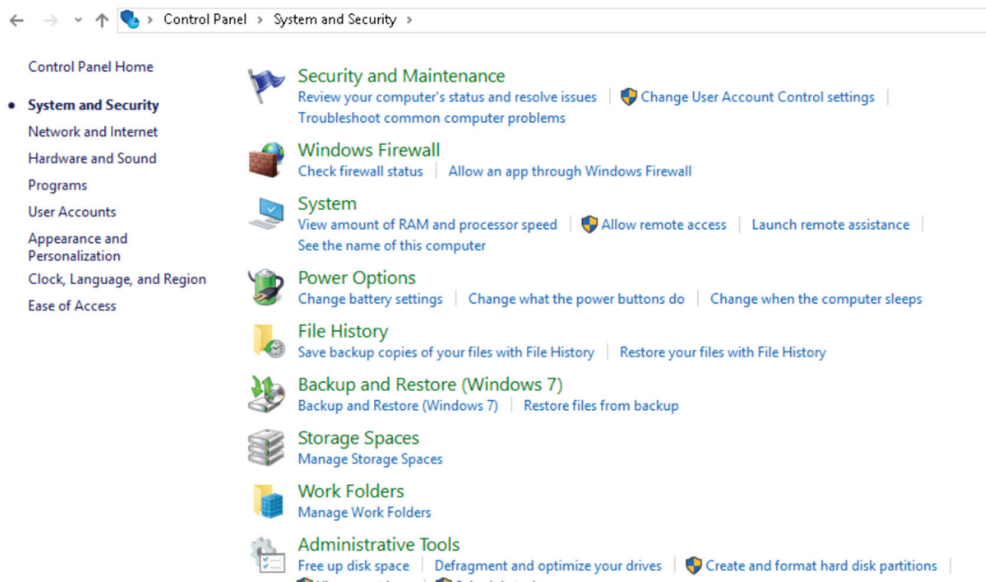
Control Panel > System and Security >

Control Panel Home

System and Security

Network and Internet

Hardware and Sound

Programs

User Accounts

Appearance and Personalization

Clock, Language, and Region

Ease of Access

Security and Maintenance

Review your computer's status and resolve issues | Change User Account Control settings | Troubleshoot common computer problems

Windows Firewall

Check firewall status | Allow an app through Windows Firewall

System

View amount of RAM and processor speed | Allow remote access | Launch remote assistance | See the name of this computer

Power Options

Change battery settings | Change what the power buttons do | Change when the computer sleeps

File History

Save backup copies of your files with File History | Restore your files with File History

Backup and Restore (Windows 7)

Backup and Restore (Windows 7) | Restore files from backup

Storage Spaces

Manage Storage Spaces

Work Folders

Manage Work Folders

Administrative Tools

Free up disk space | Defragment and optimize your drives | Create and format hard disk partitions | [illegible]